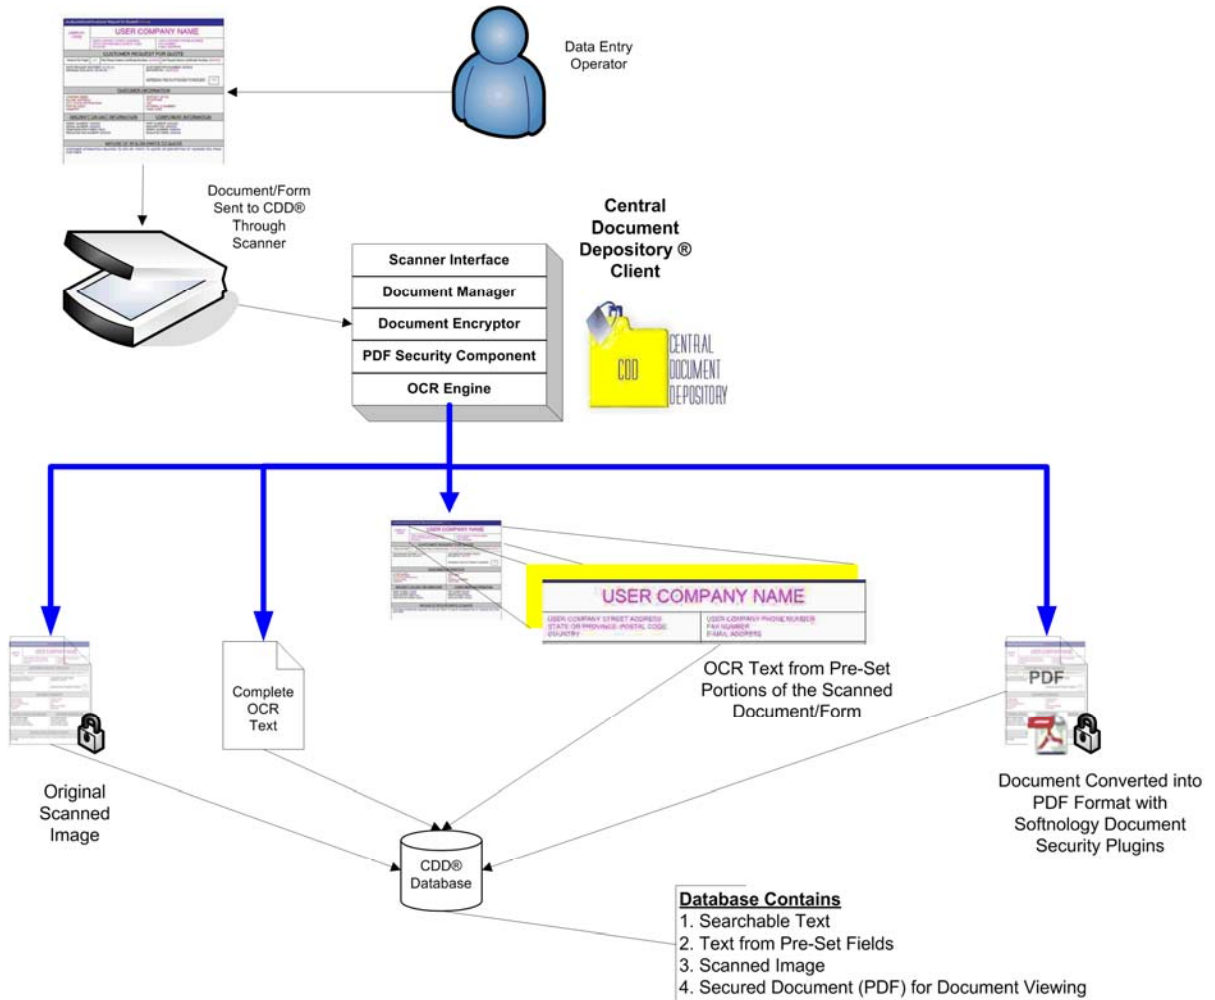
USER COMPANY NAME

Data Entry Operator

Document/Form Sent to CDD® Through Scanner

Central Document Depository ® Client

Scanner Interface
Document Manager
Document Encryptor
PDF Security Component
OCR Engine

CDD
CENTRAL DOCUMENT DEPOSITORY

USER COMPANY NAME

USER COMPANY NAME
USER COMPANY STREET ADDRESS
STATE OR PROVINCE, POSTAL CODE
COUNTRY
USER COMPANY PHONE NUMBER
FAX NUMBER
E-MAIL ADDRESS

OCR Text from Pre-Set Portions of the Scanned Document/Form

Complete OCR Text

PDF

Original Scanned Image

Document Converted into PDF Format with Softnology Document Security Plugins

CDD® Database

Database Contains
1. Searchable Text
2. Text from Pre-Set Fields
3. Scanned Image
4. Secured Document (PDF) for Document Viewing